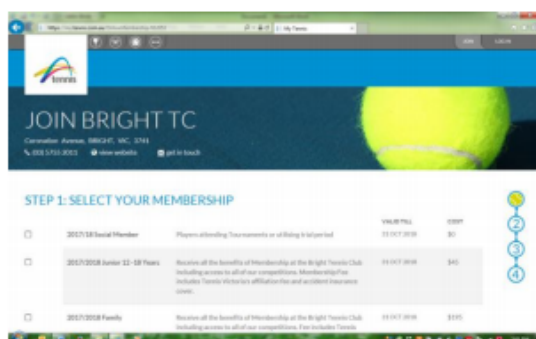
tennis

JOIN BRIGHT TC

Coronation Avenue, BRIGHT, VIC, 3741

view website   get in touch

JOIN   LOGIN

STEP 1: SELECT YOUR MEMBERSHIP

| | | | VALID TILL | COST |
|---|---|---|---|---|
| ☐ | 2017/18 Social Member | Players attending Tournaments or utilising trial period | 31 OCT 2018 | $0 |
| ☐ | 2017/2018 Junior 12 - 18 Years | Receive all the benefits of Membership at the Bright Tennis Club including access to all of our competitions. Membership Fee includes Tennis Victoria's affiliation fee and accident insurance cover. | 31 OCT 2018 | $45 |
| ☐ | 2017/2018 Family | Receive all the benefits of Membership at the Bright Tennis Club including access to all of our competitions. Fee includes Tennis | 31 OCT 2018 | $135 |

1
2
3
4